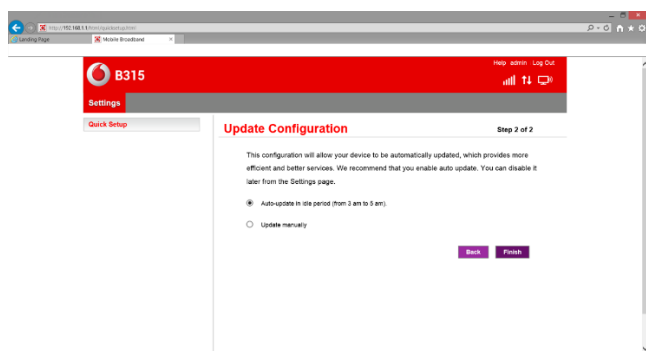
http://192.168.1.1/html/quicksetup.html

Landing Page

Mobile Broadband

B315

Help admin Log Out

Settings

Quick Setup

Update Configuration

Step 2 of 2

This configuration will allow your device to be automatically updated, which provides more efficient and better services. We recommend that you enable auto update. You can disable it later from the Settings page.

Auto-update in idle period (from 3 am to 5 am).

Update manually

Back

Finish